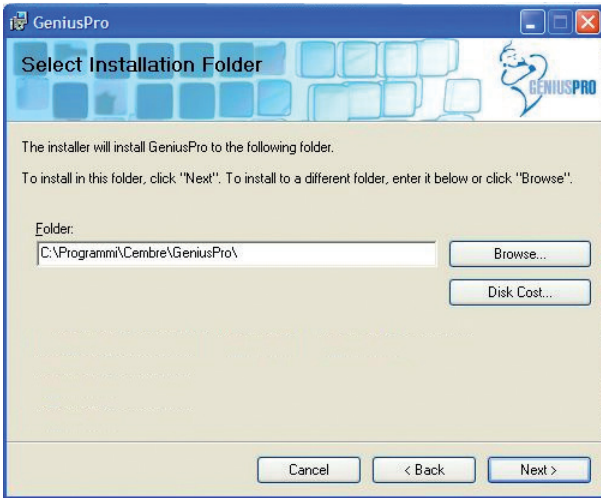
GeniusPro

Select Installation Folder

GENIUSPRO

The installer will install GeniusPro to the following folder.

To install in this folder, click "Next". To install to a different folder, enter it below or click "Browse".

Folder:

C:\Programmi\Cembre\GeniusPro\

Browse...

Disk Cost...

Cancel

< Back

Next >